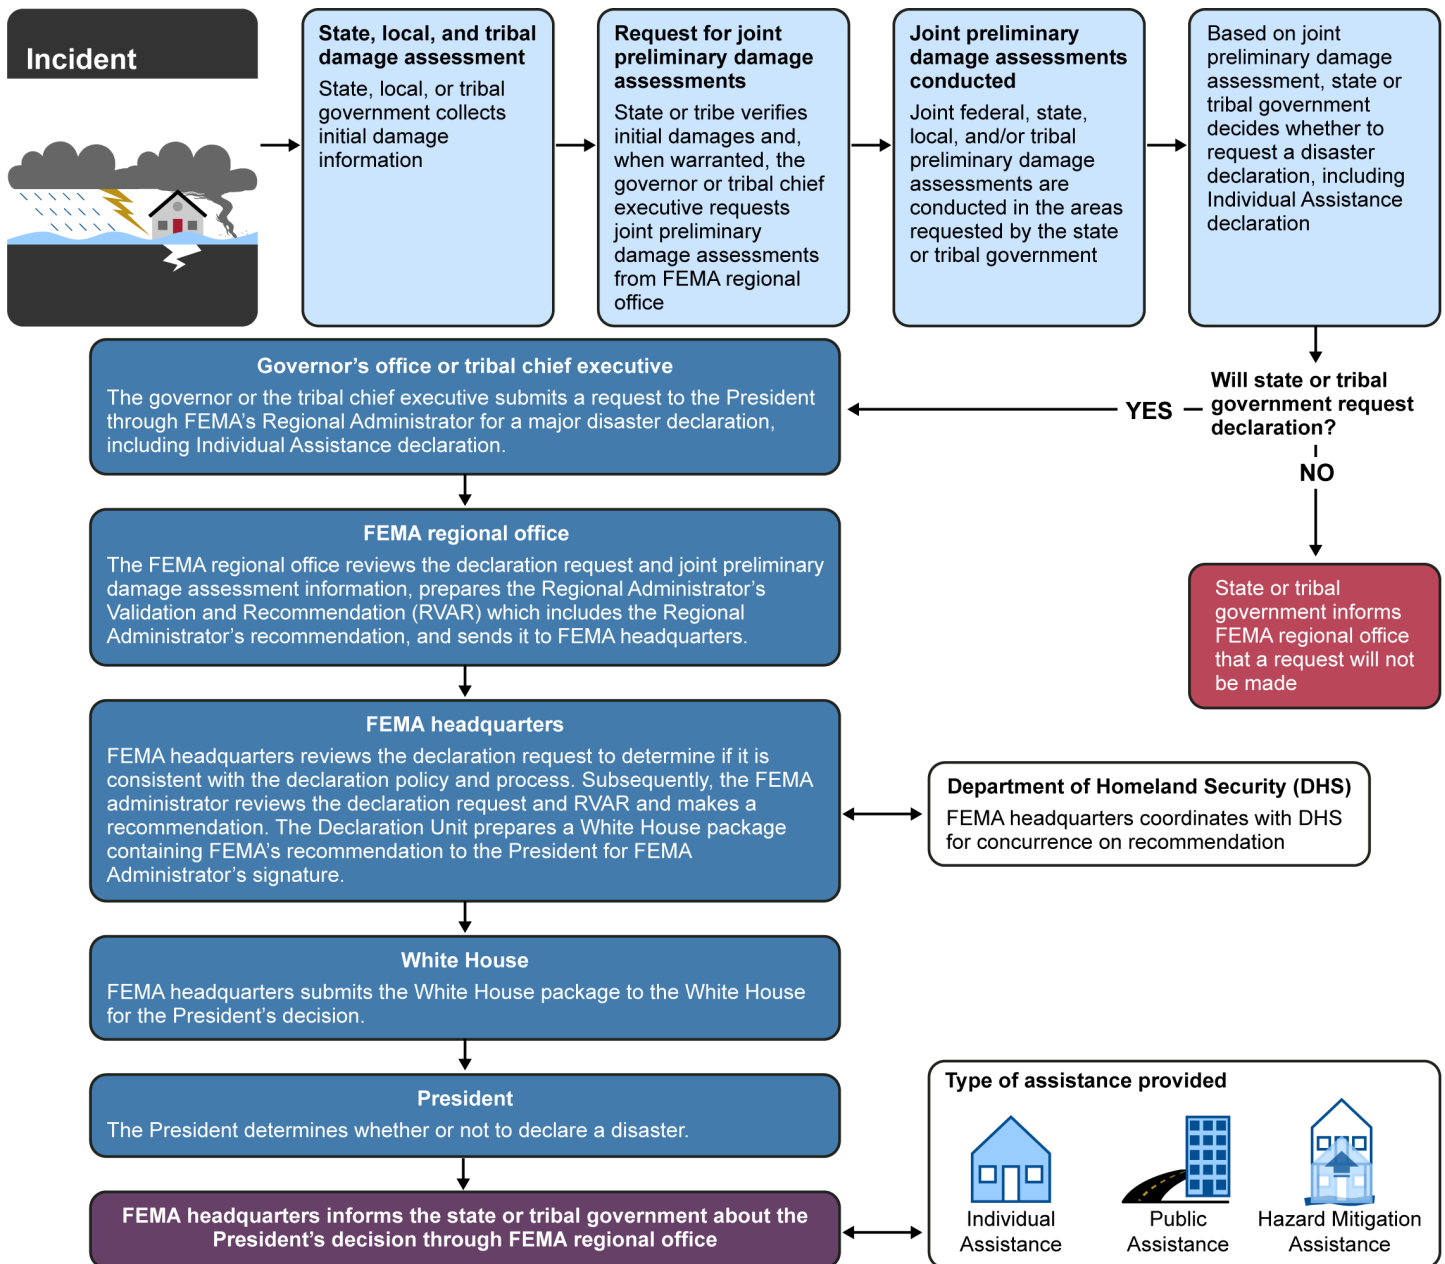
Incident

State, local, and tribal damage assessment
State, local, or tribal government collects initial damage information

Request for joint preliminary damage assessments
State or tribe verifies initial damages and, when warranted, the governor or tribal chief executive requests joint preliminary damage assessments from FEMA regional office

Joint preliminary damage assessments conducted
Joint federal, state, local, and/or tribal preliminary damage assessments are conducted in the areas requested by the state or tribal government

Based on joint preliminary damage assessment, state or tribal government decides whether to request a disaster declaration, including Individual Assistance declaration

Will state or tribal government request declaration?

YES

NO

Governor's office or tribal chief executive
The governor or the tribal chief executive submits a request to the President through FEMA's Regional Administrator for a major disaster declaration, including Individual Assistance declaration.

State or tribal government informs FEMA regional office that a request will not be made

FEMA regional office
The FEMA regional office reviews the declaration request and joint preliminary damage assessment information, prepares the Regional Administrator's Validation and Recommendation (RVAR) which includes the Regional Administrator's recommendation, and sends it to FEMA headquarters.

FEMA headquarters
FEMA headquarters reviews the declaration request to determine if it is consistent with the declaration policy and process. Subsequently, the FEMA administrator reviews the declaration request and RVAR and makes a recommendation. The Declaration Unit prepares a White House package containing FEMA's recommendation to the President for FEMA Administrator's signature.

Department of Homeland Security (DHS)
FEMA headquarters coordinates with DHS for concurrence on recommendation

White House
FEMA headquarters submits the White House package to the White House for the President's decision.

President
The President determines whether or not to declare a disaster.

FEMA headquarters informs the state or tribal government about the President's decision through FEMA regional office

Type of assistance provided
Individual Assistance
Public Assistance
Hazard Mitigation Assistance